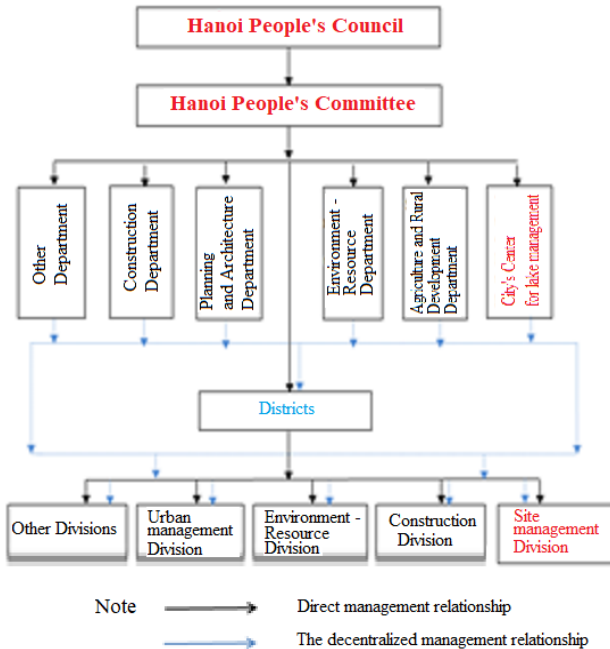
Hanoi People's Council

Hanoi People's Committee

Other Department

Construction Department

Planning and Architecture Department

Environment - Resource Department

Agriculture and Rural Development Department

City's Center for lake management

Districts

Other Divisions

Urban management Division

Environment - Resource Division

Construction Division

Site management Division

Note

Direct management relationship

The decentralized management relationship